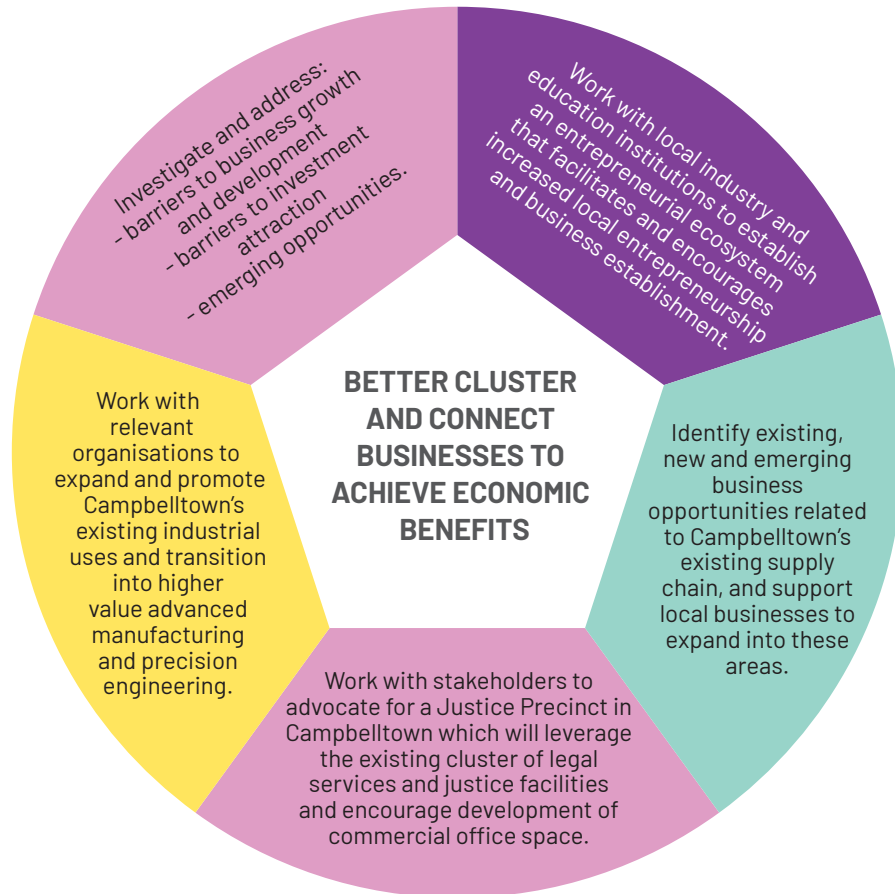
BETTER CLUSTER AND CONNECT BUSINESSES TO ACHIEVE ECONOMIC BENEFITS

Investigate and address:
- barriers to business growth and development
- barriers to investment attraction
- emerging opportunities.

Work with local industry and education institutions to establish an entrepreneurial ecosystem that facilitates and encourages increased local entrepreneurship and business establishment.

Identify existing, new and emerging business opportunities related to Campbelltown's existing supply chain, and support local businesses to expand into these areas.

Work with stakeholders to advocate for a Justice Precinct in Campbelltown which will leverage the existing cluster of legal services and justice facilities and encourage development of commercial office space.

Work with relevant organisations to expand and promote Campbelltown's existing industrial uses and transition into higher value advanced manufacturing and precision engineering.